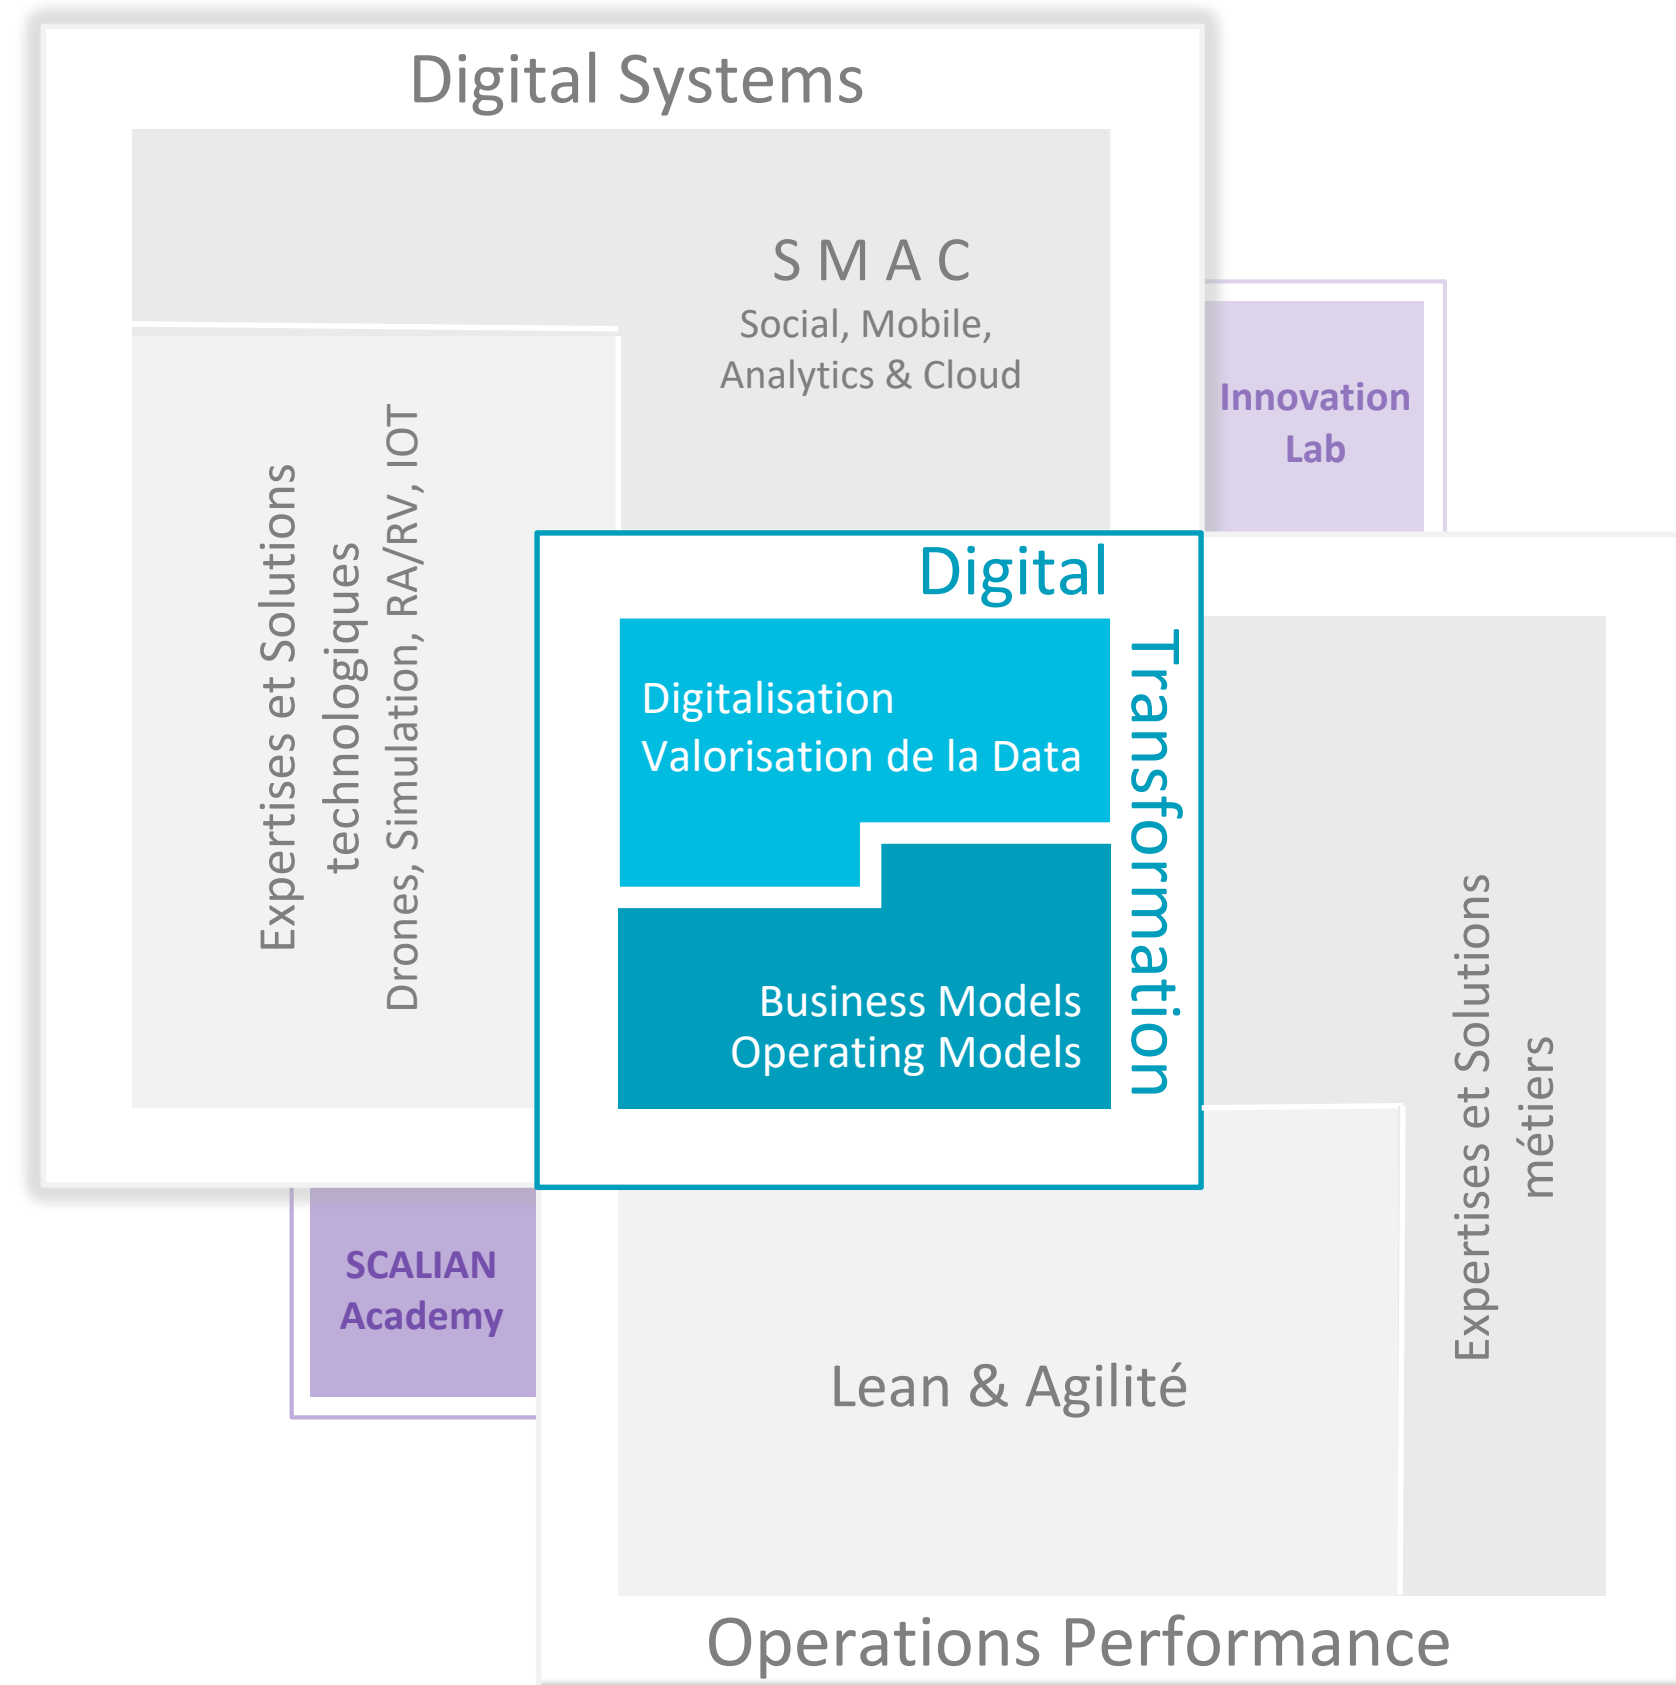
Digital Systems

S M A C
Social, Mobile, Analytics & Cloud

Expertises et Solutions technologiques
Drones, Simulation, RA/RV, IOT

Innovation Lab

Digital Transformation

Digitalisation
Valorisation de la Data

Business Models
Operating Models

SCALIAN Academy

Expertises et Solutions métiers

Lean & Agilité

Operations Performance